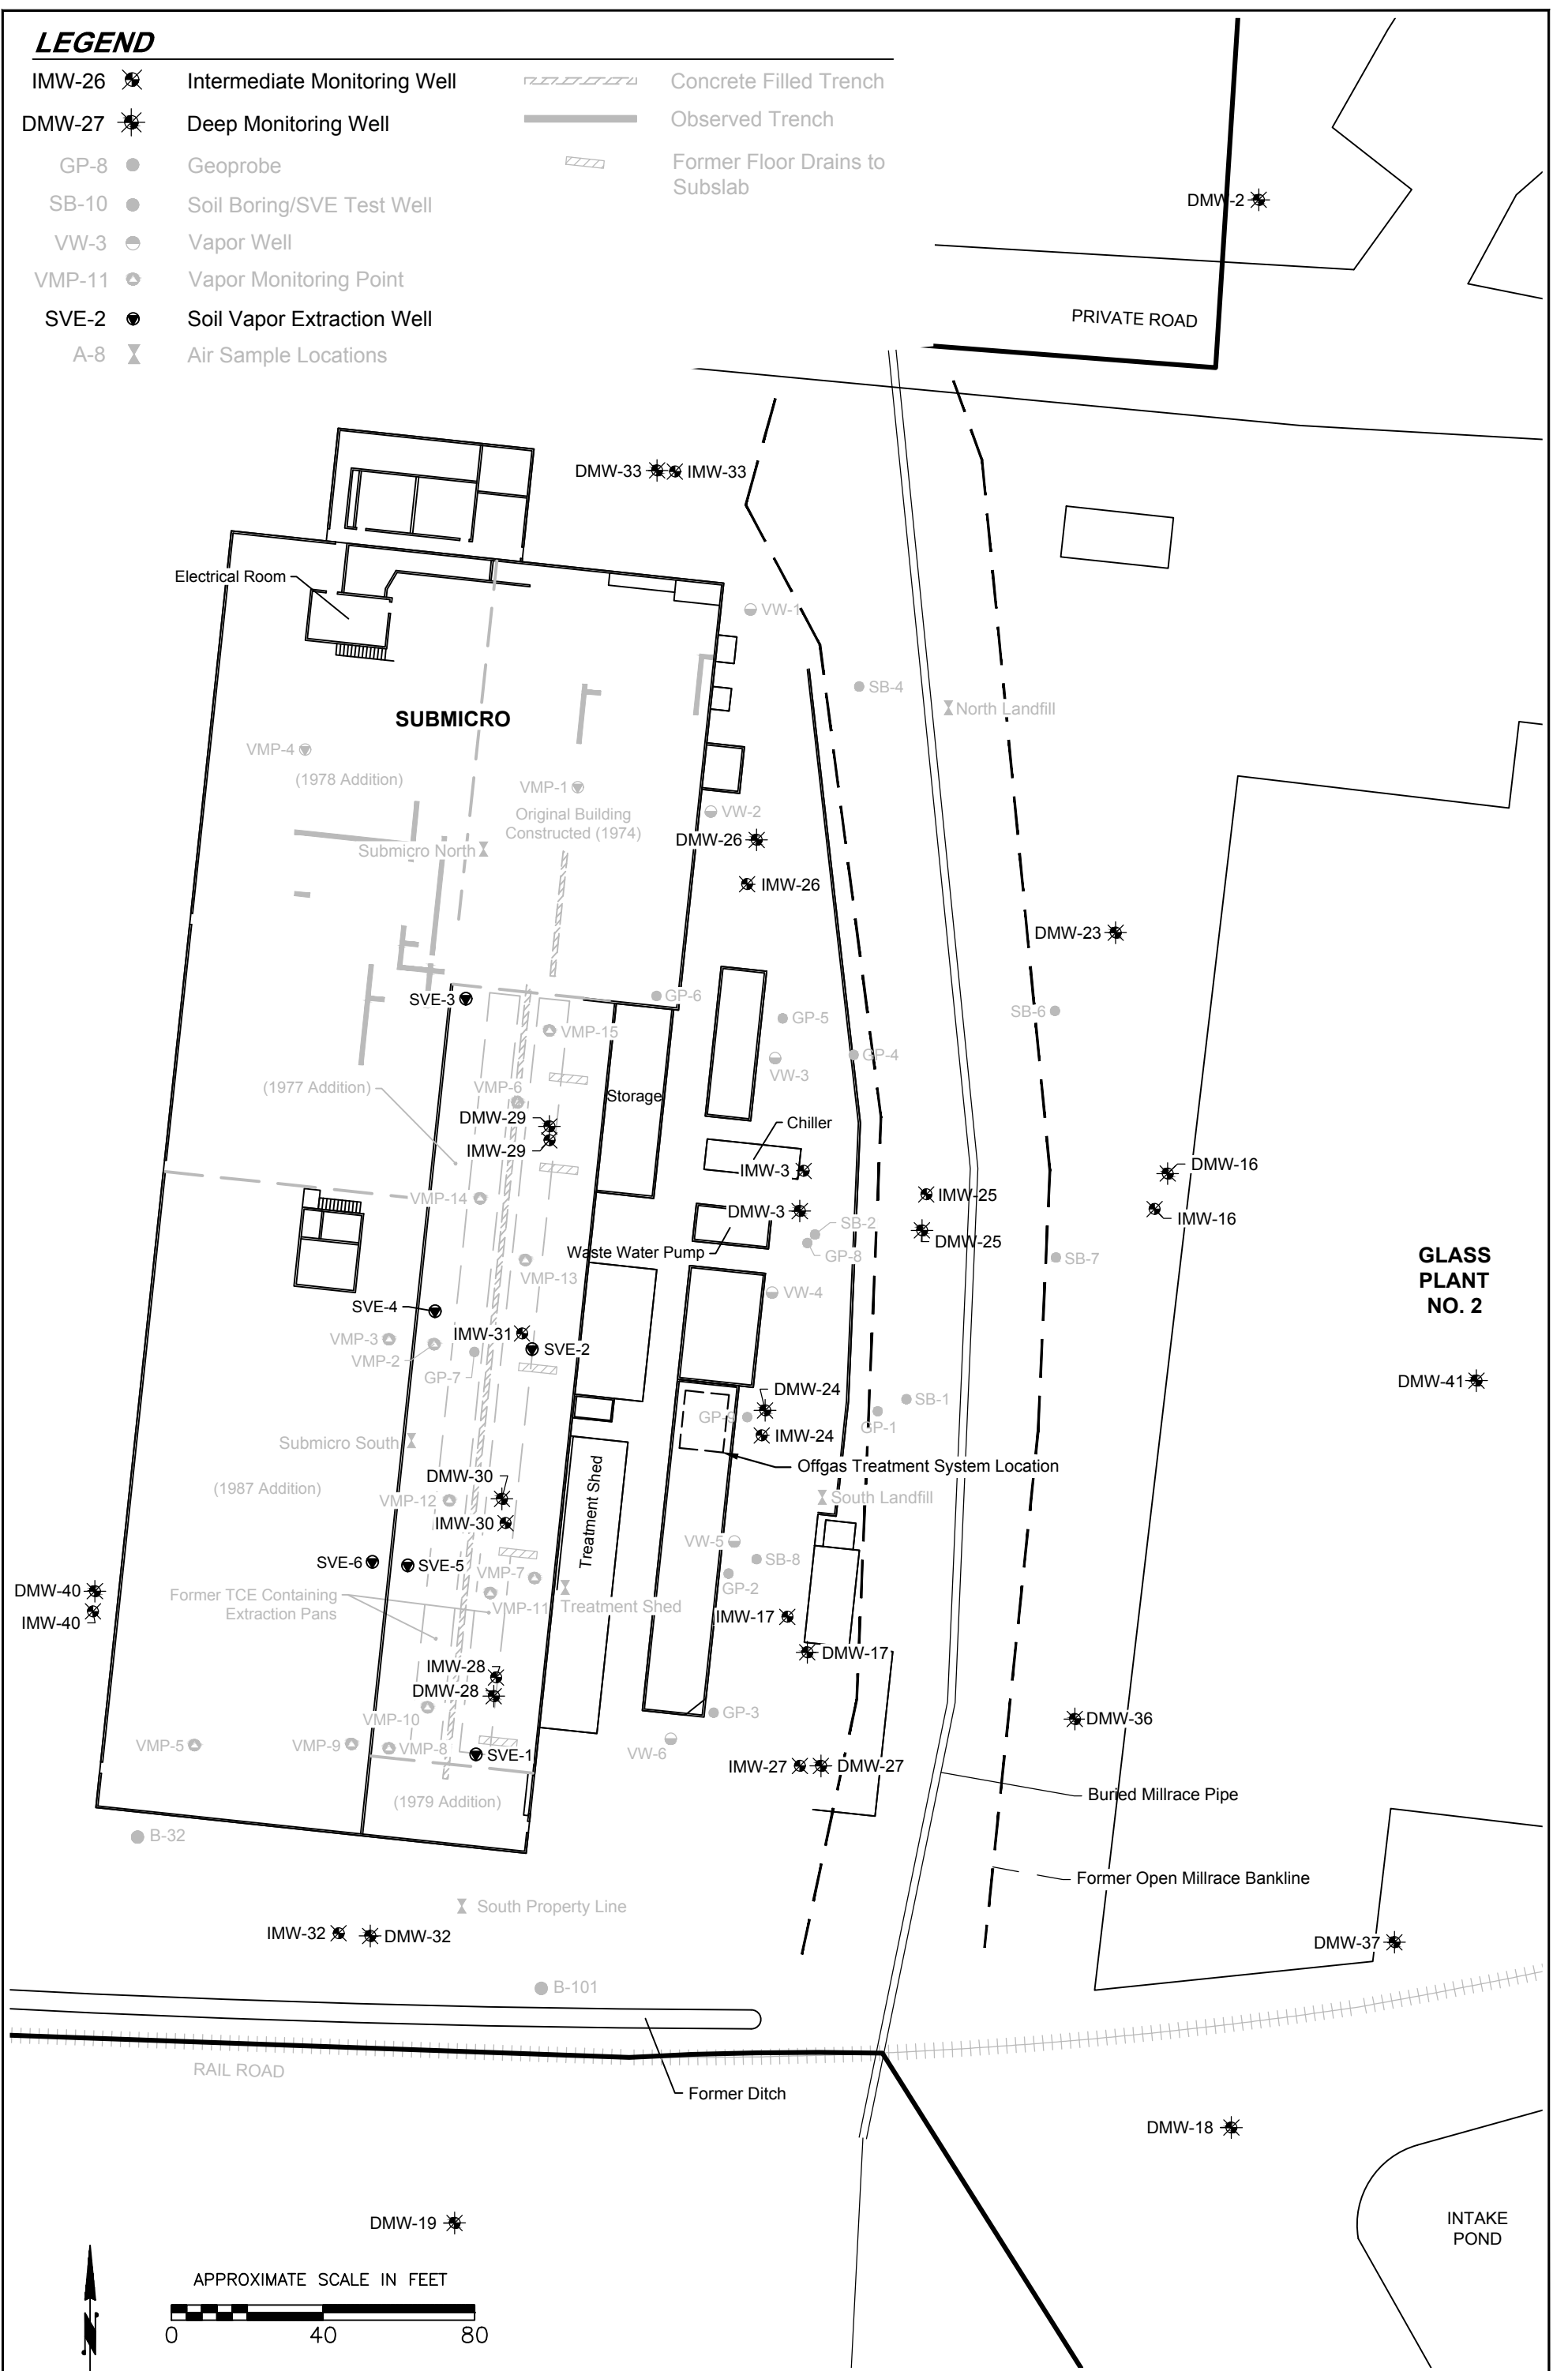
LEGEND
IMW-26 Intermediate Monitoring Well
DMW-27 Deep Monitoring Well
GP-8 Geoprobe
SB-10 Soil Boring/SVE Test Well
VW-3 Vapor Well
VMP-11 Vapor Monitoring Point
SVE-2 Soil Vapor Extraction Well
A-8 Air Sample Locations
Concrete Filled Trench
Observed Trench
Former Floor Drains to Subslab

DMW-2
PRIVATE ROAD
DMW-33 IMW-33
Electrical Room
VW-1
SB-4
North Landfill
SUBMICRO
VMP-4
(1978 Addition)
VMP-1
Original Building Constructed (1974)
VW-2
DMW-26
Submicro North
IMW-26
DMW-23
SVE-3
GP-6
GP-5
SB-6
VMP-15
GP-4
VW-3
(1977 Addition)
VMP-6
Storage
DMW-29
IMW-29
Chiller
IMW-3
DMW-16
VMP-14
IMW-25
IMW-16
DMW-3
SB-2
DMW-25
GP-8
Waste Water Pump
SB-7
GLASS PLANT NO. 2
VMP-13
SVE-4
VW-4
IMW-31
SVE-2
VMP-3
VMP-2
GP-7
DMW-24
DMW-41
SB-1
GP-9
GP-1
IMW-24
Submicro South
Offgas Treatment System Location
DMW-30
(1987 Addition)
VMP-12
South Landfill
IMW-30
Treatment Shed
VW-5
SB-8
SVE-6
SVE-5
DMW-40
VMP-7
GP-2
Former TCE Containing Extraction Pans
VMP-11
Treatment Shed
IMW-40
IMW-17
DMW-17
IMW-28
DMW-28
GP-3
DMW-36
VMP-10
VMP-5
VMP-9
VMP-8
SVE-1
VW-6
IMW-27
DMW-27
Buried Millrace Pipe
(1979 Addition)
B-32
Former Open Millrace Bankline
South Property Line
IMW-32
DMW-32
DMW-37
B-101
RAIL ROAD
Former Ditch
DMW-18
DMW-19
INTAKE POND
APPROXIMATE SCALE IN FEET
0 40 80
N